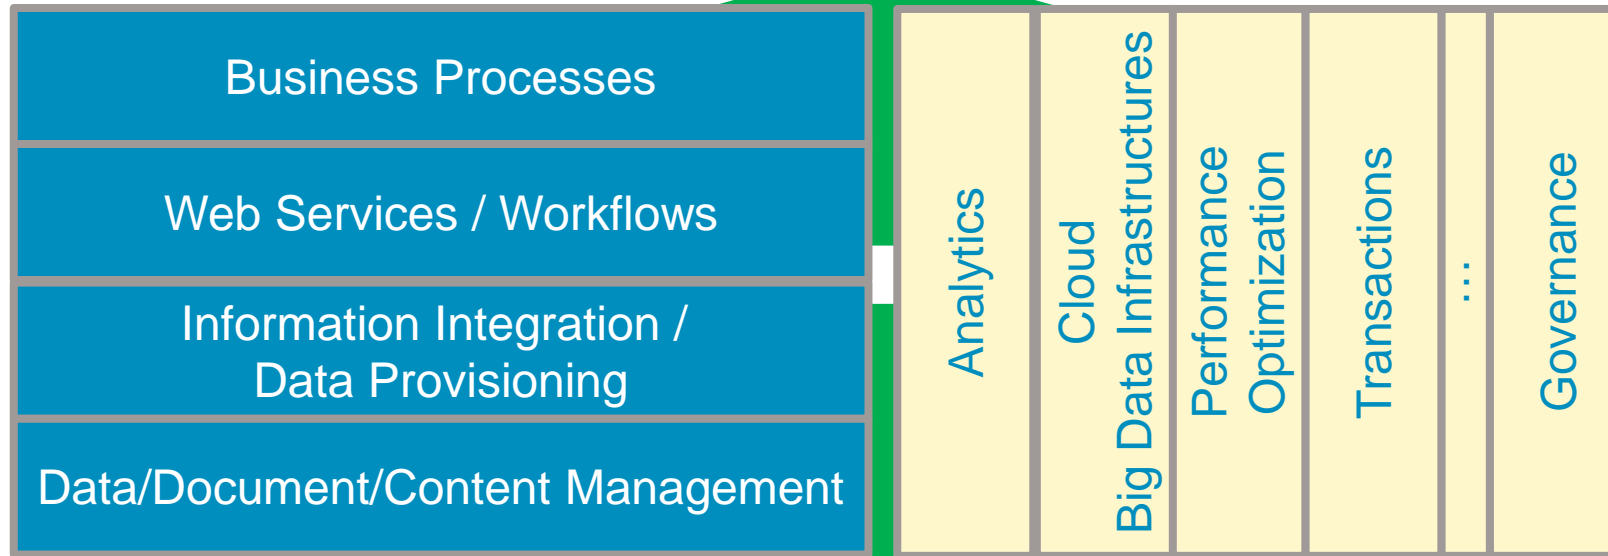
Business Processes

Web Services / Workflows

Information Integration / Data Provisioning

Data/Document/Content Management

Analytics

Cloud
Big Data Infrastructures

Performance Optimization

Transactions

...

Governance